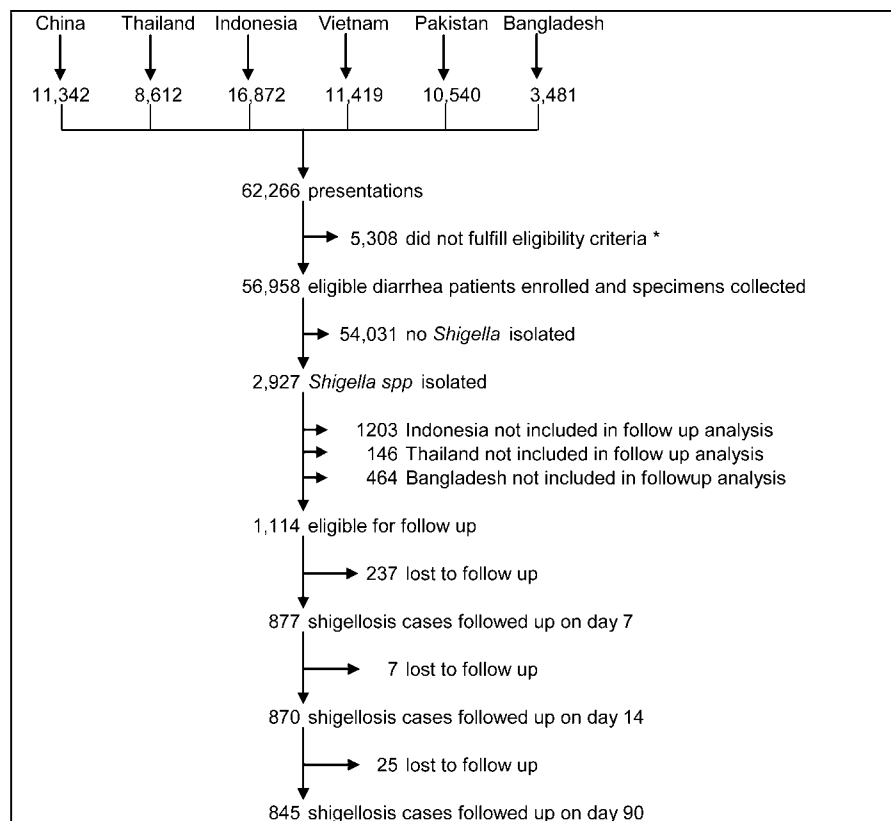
China Thailand Indonesia Vietnam Pakistan Bangladesh

11,342 8,612 16,872 11,419 10,540 3,481

62,266 presentations

5,308 did not fulfill eligibility criteria *

56,958 eligible diarrhea patients enrolled and specimens collected

54,031 no *Shigella* isolated

2,927 *Shigella spp* isolated

1203 Indonesia not included in follow up analysis
146 Thailand not included in follow up analysis
464 Bangladesh not included in followup analysis

1,114 eligible for follow up

237 lost to follow up

877 shigellosis cases followed up on day 7

7 lost to follow up

870 shigellosis cases followed up on day 14

25 lost to follow up

845 shigellosis cases followed up on day 90